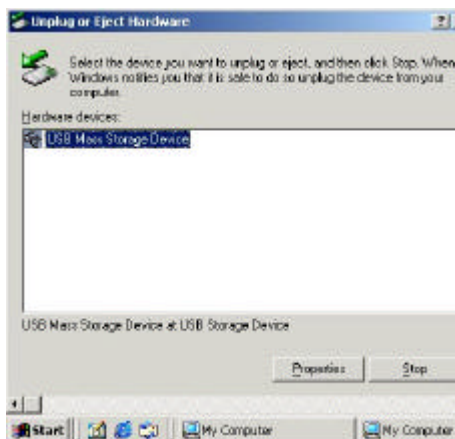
Unplug or Eject Hardware

?

Select the device you want to unplug or eject, and then click Stop. When Windows notifies you that it is safe to do so unplug the device from your computer.

Hardware devices:

USB Mass Storage Device

USB Mass Storage Device at USB Storage Device

Properties

Stop

Start

My Computer

My Computer